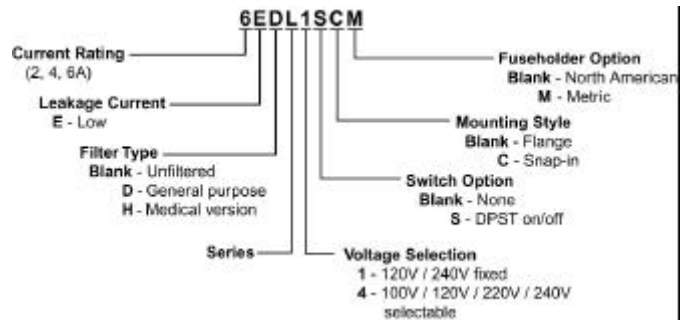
6EDL1SCM

Current Rating
(2, 4, 6A)

Leakage Current
E - Low

Filter Type
Blank - Unfiltered
D - General purpose
H - Medical version

Series

Voltage Selection
1 - 120V / 240V fixed
4 - 100V / 120V / 220V / 240V selectable

Switch Option
Blank - None
S - DPST on/off

Mounting Style
Blank - Flange
C - Snap-in

Fuseholder Option
Blank - North American
M - Metric